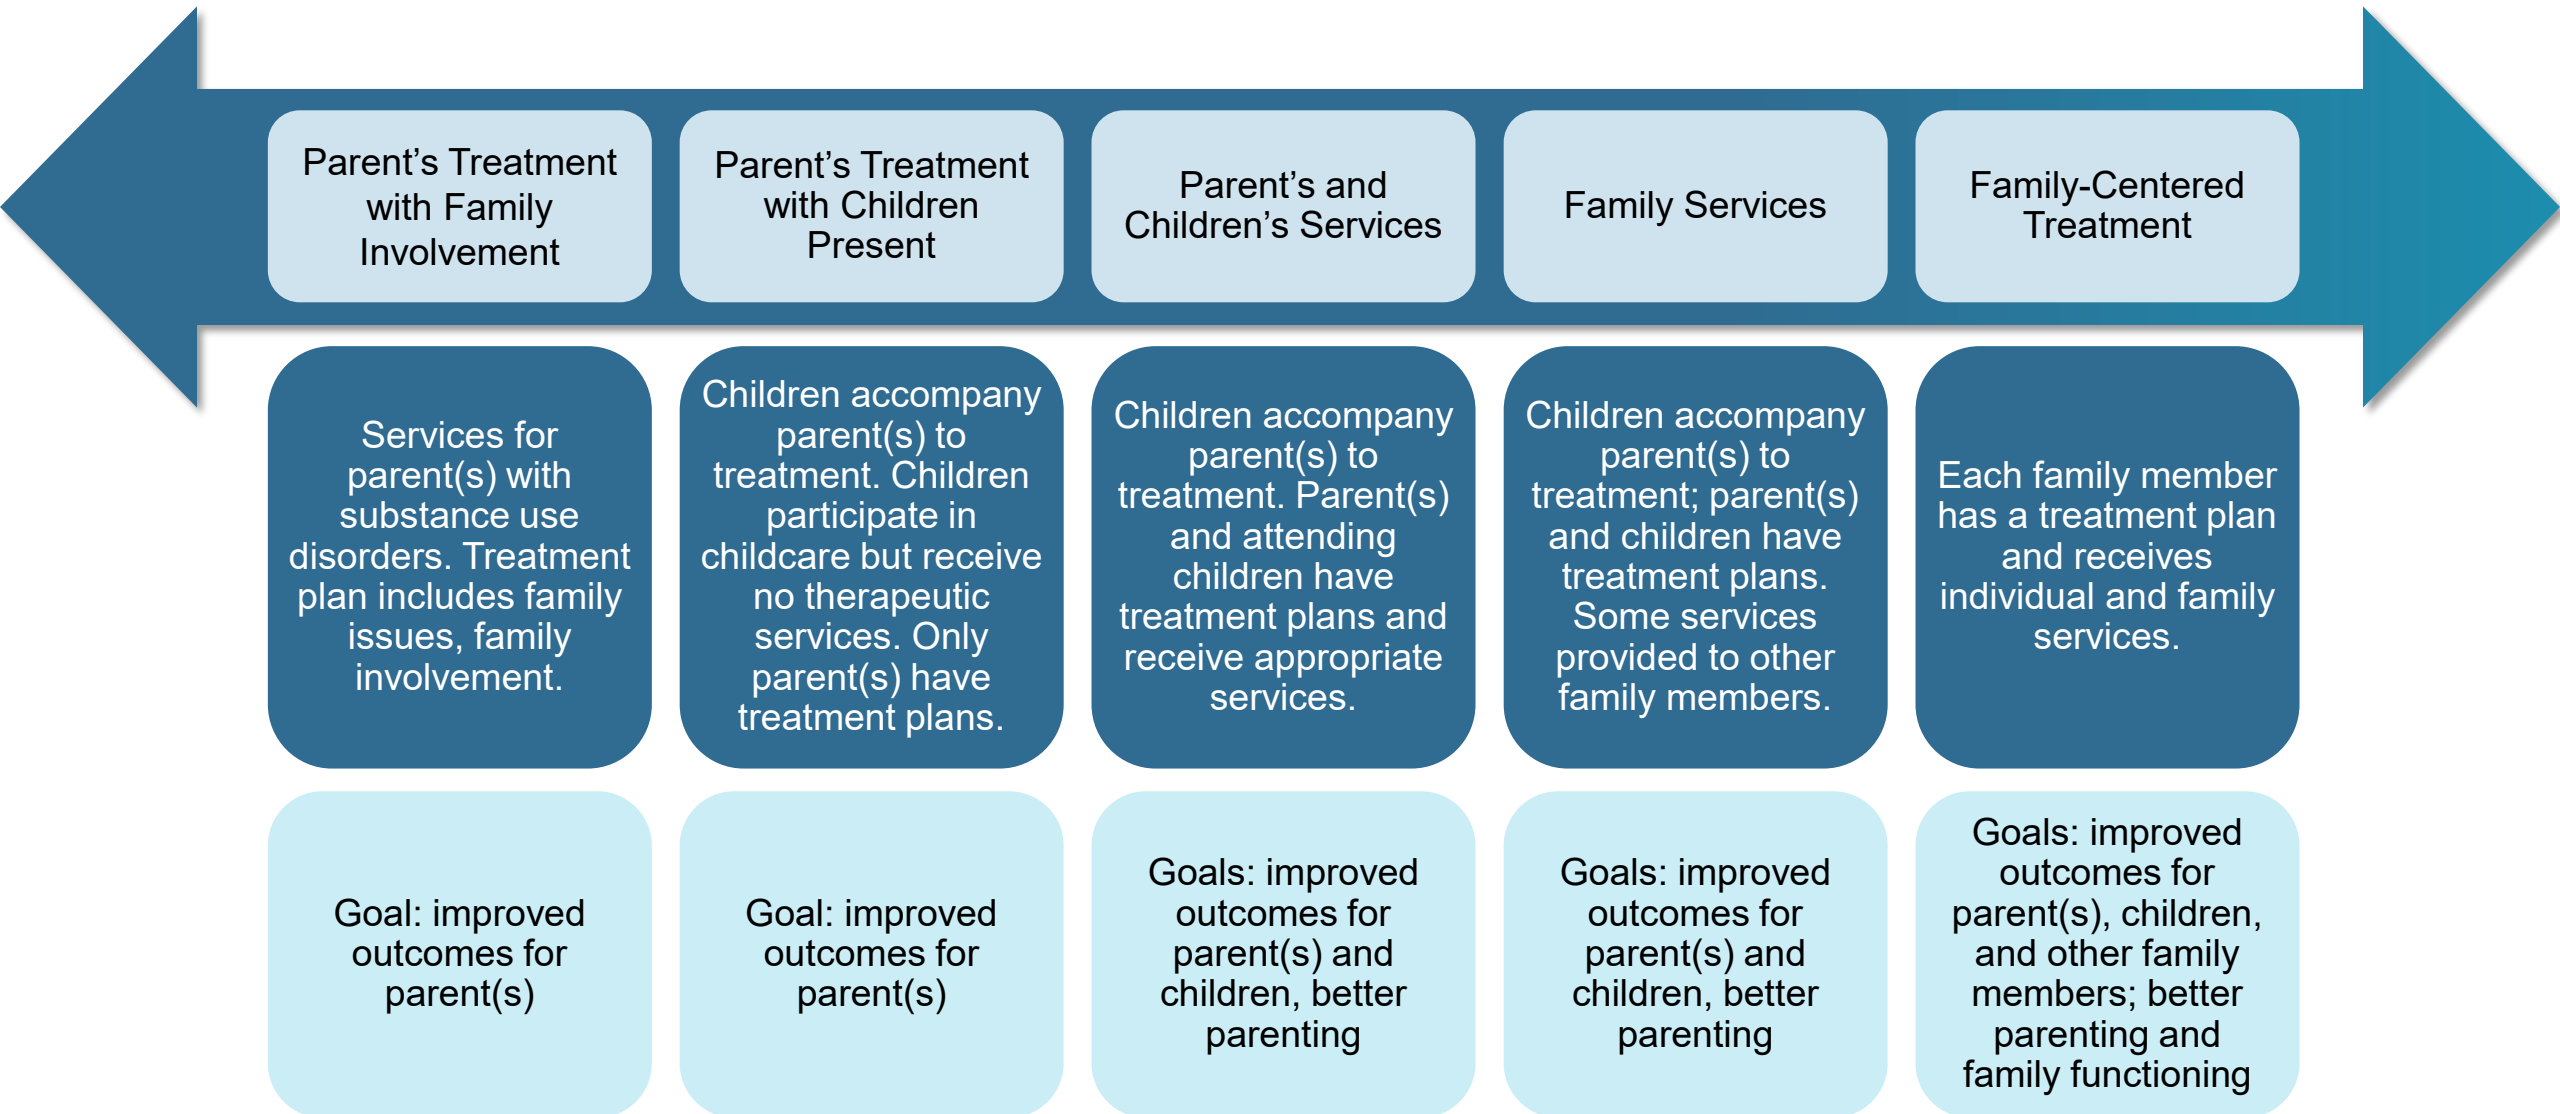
Parent’s Treatment with Family Involvement

Services for parent(s) with substance use disorders. Treatment plan includes family issues, family involvement.

Goal: improved outcomes for parent(s)

Parent’s Treatment with Children Present

Children accompany parent(s) to treatment. Children participate in childcare but receive no therapeutic services. Only parent(s) have treatment plans.

Goal: improved outcomes for parent(s)

Parent’s and Children’s Services

Children accompany parent(s) to treatment. Parent(s) and attending children have treatment plans and receive appropriate services.

Goals: improved outcomes for parent(s) and children, better parenting

Family Services

Children accompany parent(s) to treatment; parent(s) and children have treatment plans. Some services provided to other family members.

Goals: improved outcomes for parent(s) and children, better parenting

Family-Centered Treatment

Each family member has a treatment plan and receives individual and family services.

Goals: improved outcomes for parent(s), children, and other family members; better parenting and family functioning